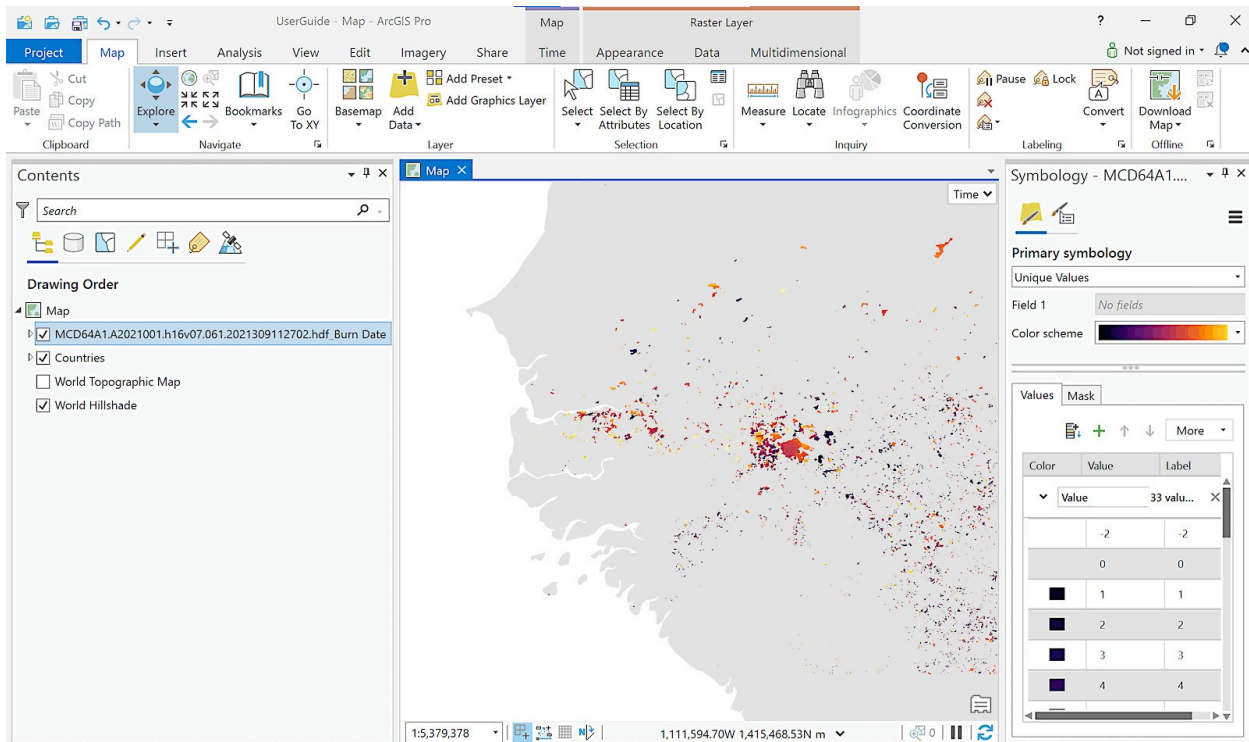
UserGuide - Map - ArcGIS Pro

Map

Raster Layer

?

Project

Map

Insert

Analysis

View

Edit

Imagery

Share

Time

Appearance

Data

Multidimensional

Not signed in

Paste

Cut

Copy

Copy Path

Clipboard

Explore

Bookmarks

Go To XY

Navigate

Basemap

Add Data

Add Preset

Add Graphics Layer

Layer

Select

Select By Attributes

Select By Location

Selection

Measure

Locate

Infographics

Coordinate Conversion

Inquiry

Pause

Lock

Labeling

Convert

Download Map

Offline

Contents

Search

Drawing Order

Map

MCD64A1.A2021001.h16v07.061.2021309112702.hdf_Burn Date

Countries

World Topographic Map

World Hillshade

Map

Time

Symbology - MCD64A1....

Primary symbology

Unique Values

Field 1

No fields

Color scheme

Values

Mask

More

| Color | Value | Label |
|---|---|---|
| | Value | 33 valu... |
| | -2 | -2 |
| | 0 | 0 |
| | 1 | 1 |
| | 2 | 2 |
| | 3 | 3 |
| | 4 | 4 |

1:5,379,378

1,111,594.70W 1,415,468.53N m

0